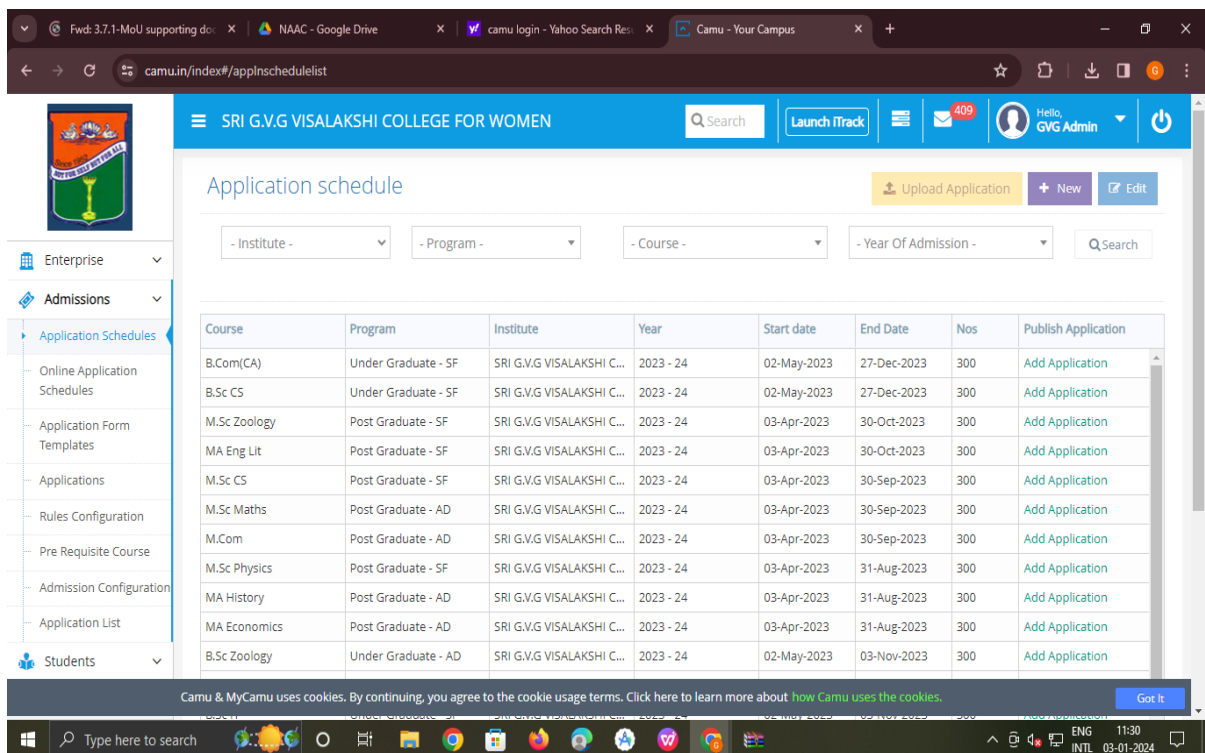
Fwd: 3.7.1-MoU supporting doc ×
NAAC - Google Drive ×
camu login - Yahoo Search Resu ×
Camu - Your Campus ×
+

camu.in/index#/applnschedulelist

SRI G.V.G VISALAKSHI COLLEGE FOR WOMEN
Search
Launch iTrack
409
Hello, GVG Admin

Enterprise
Admissions
Application Schedules
Online Application Schedules
Application Form Templates
Applications
Rules Configuration
Pre Requisite Course
Admission Configuration
Application List
Students

Application schedule
Upload Application
+ New
Edit

- Institute -
- Program -
- Course -
- Year Of Admission -
Search

| Course | Program | Institute | Year | Start date | End Date | Nos | Publish Application |
|---|---|---|---|---|---|---|---|
| B.Com(CA) | Under Graduate - SF | SRI G.V.G VISALAKSHI C... | 2023 - 24 | 02-May-2023 | 27-Dec-2023 | 300 | Add Application |
| B.Sc CS | Under Graduate - SF | SRI G.V.G VISALAKSHI C... | 2023 - 24 | 02-May-2023 | 27-Dec-2023 | 300 | Add Application |
| M.Sc Zoology | Post Graduate - SF | SRI G.V.G VISALAKSHI C... | 2023 - 24 | 03-Apr-2023 | 30-Oct-2023 | 300 | Add Application |
| MA Eng Lit | Post Graduate - SF | SRI G.V.G VISALAKSHI C... | 2023 - 24 | 03-Apr-2023 | 30-Oct-2023 | 300 | Add Application |
| M.Sc CS | Post Graduate - SF | SRI G.V.G VISALAKSHI C... | 2023 - 24 | 03-Apr-2023 | 30-Sep-2023 | 300 | Add Application |
| M.Sc Maths | Post Graduate - AD | SRI G.V.G VISALAKSHI C... | 2023 - 24 | 03-Apr-2023 | 30-Sep-2023 | 300 | Add Application |
| M.Com | Post Graduate - AD | SRI G.V.G VISALAKSHI C... | 2023 - 24 | 03-Apr-2023 | 30-Sep-2023 | 300 | Add Application |
| M.Sc Physics | Post Graduate - SF | SRI G.V.G VISALAKSHI C... | 2023 - 24 | 03-Apr-2023 | 31-Aug-2023 | 300 | Add Application |
| MA History | Post Graduate - AD | SRI G.V.G VISALAKSHI C... | 2023 - 24 | 03-Apr-2023 | 31-Aug-2023 | 300 | Add Application |
| MA Economics | Post Graduate - AD | SRI G.V.G VISALAKSHI C... | 2023 - 24 | 03-Apr-2023 | 31-Aug-2023 | 300 | Add Application |
| B.Sc Zoology | Under Graduate - AD | SRI G.V.G VISALAKSHI C... | 2023 - 24 | 02-May-2023 | 03-Nov-2023 | 300 | Add Application |

Camu & MyCamu uses cookies. By continuing, you agree to the cookie usage terms. Click here to learn more about how Camu uses the cookies.
Got It

Type here to search
ENG INTL 11:30 03-01-2024